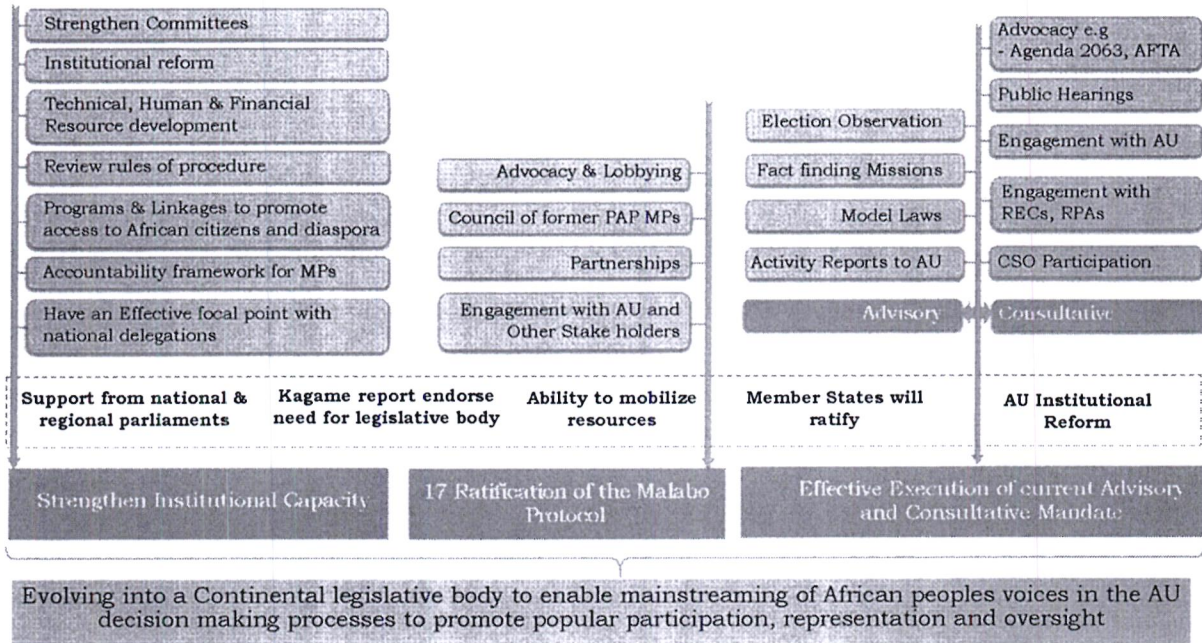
Strengthen Committees

Institutional reform

Technical, Human & Financial Resource development

Review rules of procedure

Programs & Linkages to promote access to African citizens and diaspora

Accountability framework for MPs

Have an Effective focal point with national delegations

Advocacy & Lobbying

Council of former PAP MPs

Partnerships

Engagement with AU and Other Stake holders

Election Observation

Fact finding Missions

Model Laws

Activity Reports to AU

Advocacy e.g
- Agenda 2063, AFTA

Public Hearings

Engagement with AU

Engagement with RECs, RPAs

CSO Participation

Advisory

Consultative

Support from national & regional parliaments

Kagame report endorse need for legislative body

Ability to mobilize resources

Member States will ratify

AU Institutional Reform

Strengthen Institutional Capacity

17 Ratification of the Malabo Protocol

Effective Execution of current Advisory and Consultative Mandate

Evolving into a Continental legislative body to enable mainstreaming of African peoples voices in the AU decision making processes to promote popular participation, representation and oversight